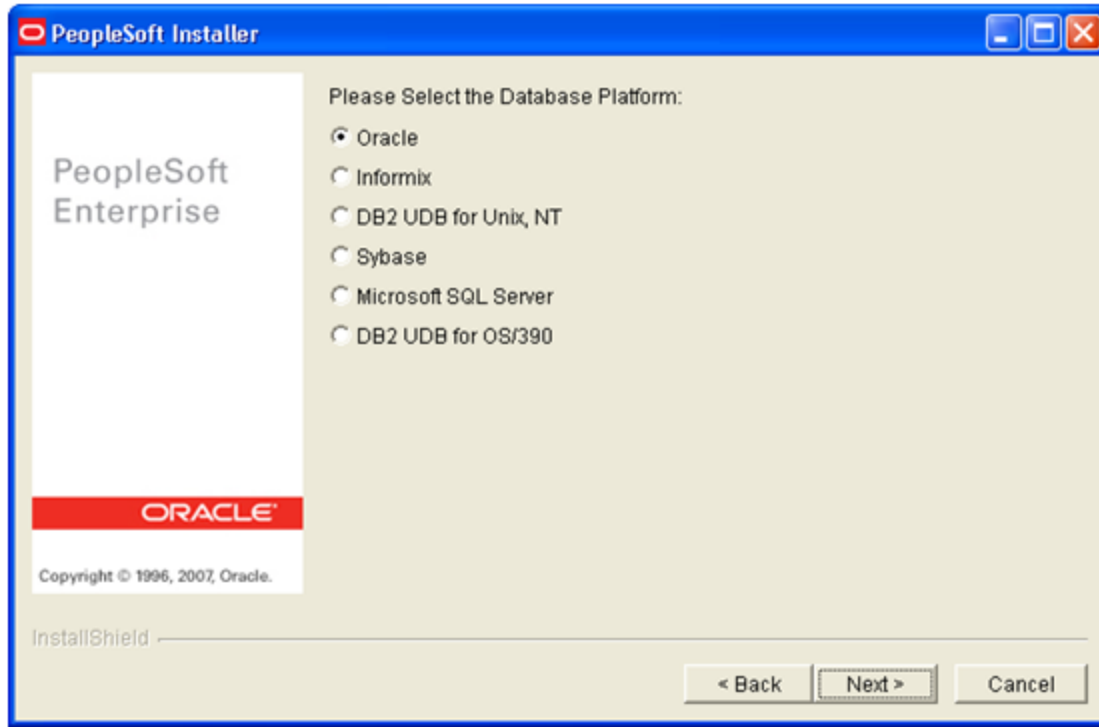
PeopleSoft Installer

PeopleSoft Enterprise

ORACLE

Copyright © 1996, 2007, Oracle.

Please Select the Database Platform:

Oracle

Informix

DB2 UDB for Unix, NT

Sybase

Microsoft SQL Server

DB2 UDB for OS/390

InstallShield

< Back

Next >

Cancel